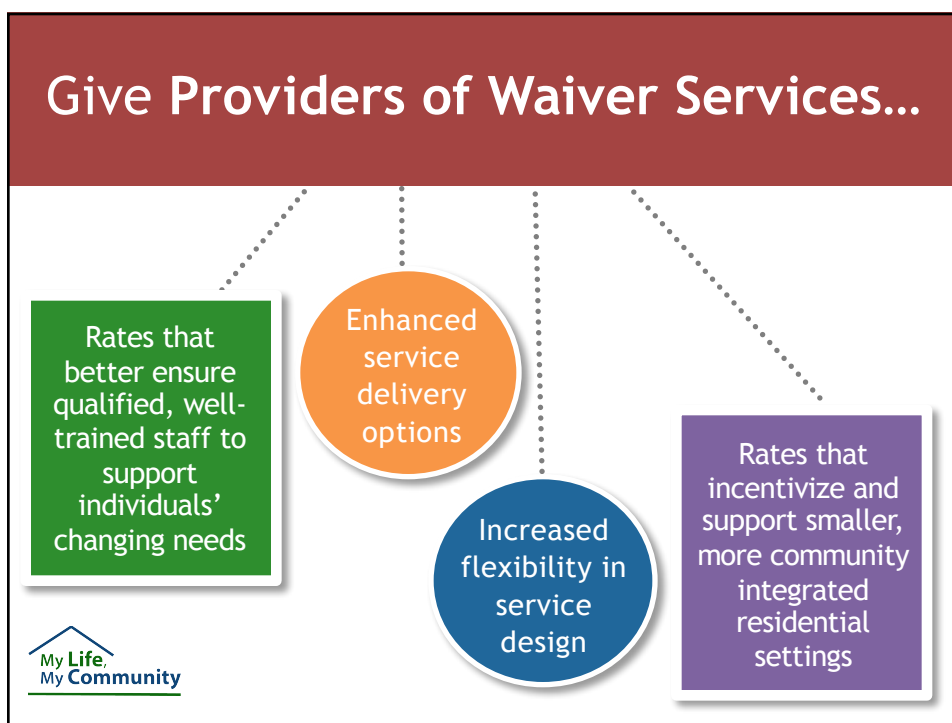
Give Providers of Waiver Services…

Rates that better ensure qualified, well-trained staff to support individuals' changing needs

Enhanced service delivery options

Increased flexibility in service design

Rates that incentivize and support smaller, more community integrated residential settings

My Life, My Community